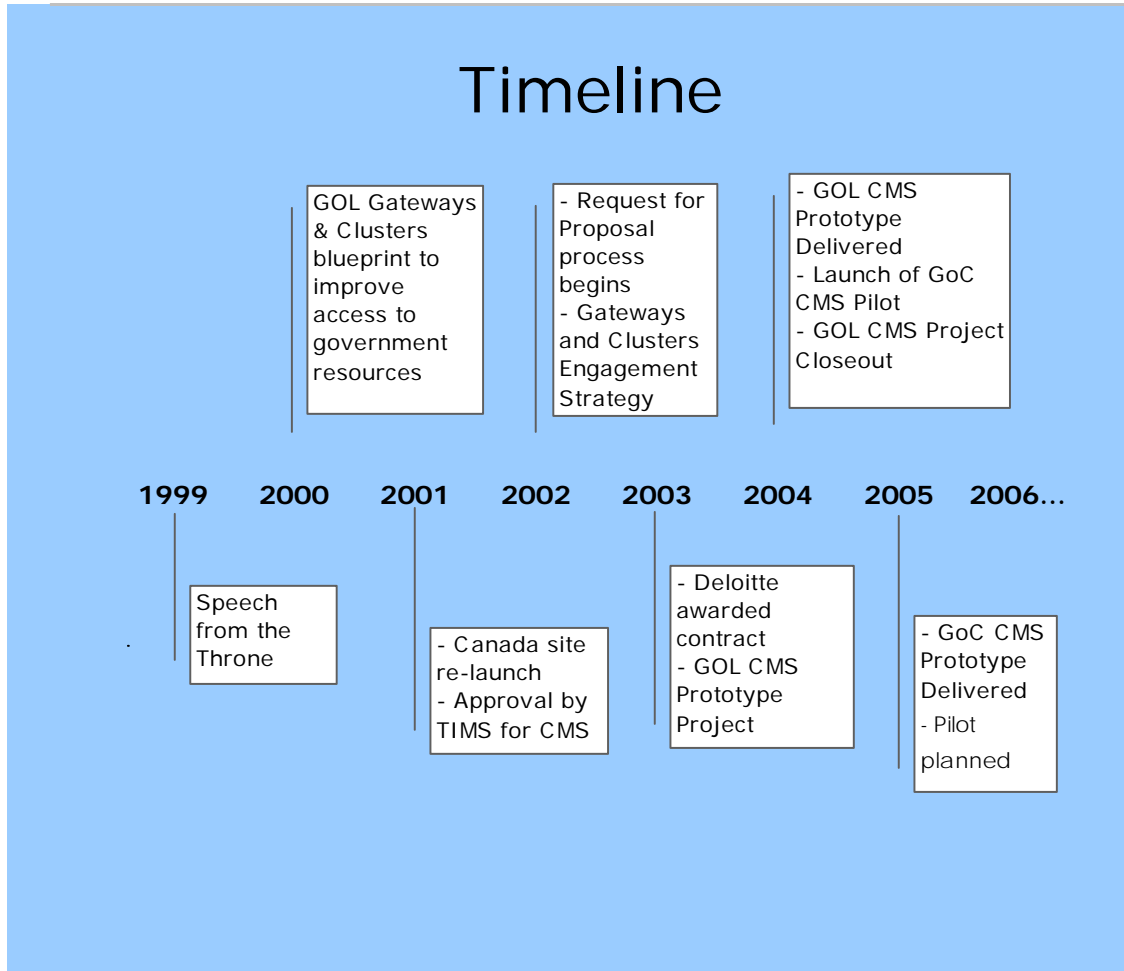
Timeline

GOL Gateways & Clusters blueprint to improve access to government resources

- Request for Proposal process begins
- Gateways and Clusters Engagement Strategy

- GOL CMS Prototype Delivered
- Launch of GoC CMS Pilot
- GOL CMS Project Closeout

1999 2000 2001 2002 2003 2004 2005 2006…

Speech from the Throne

- Canada site re-launch
- Approval by TIMS for CMS

- Deloitte awarded contract
- GOL CMS Prototype Project

- GoC CMS Prototype Delivered
- Pilot planned